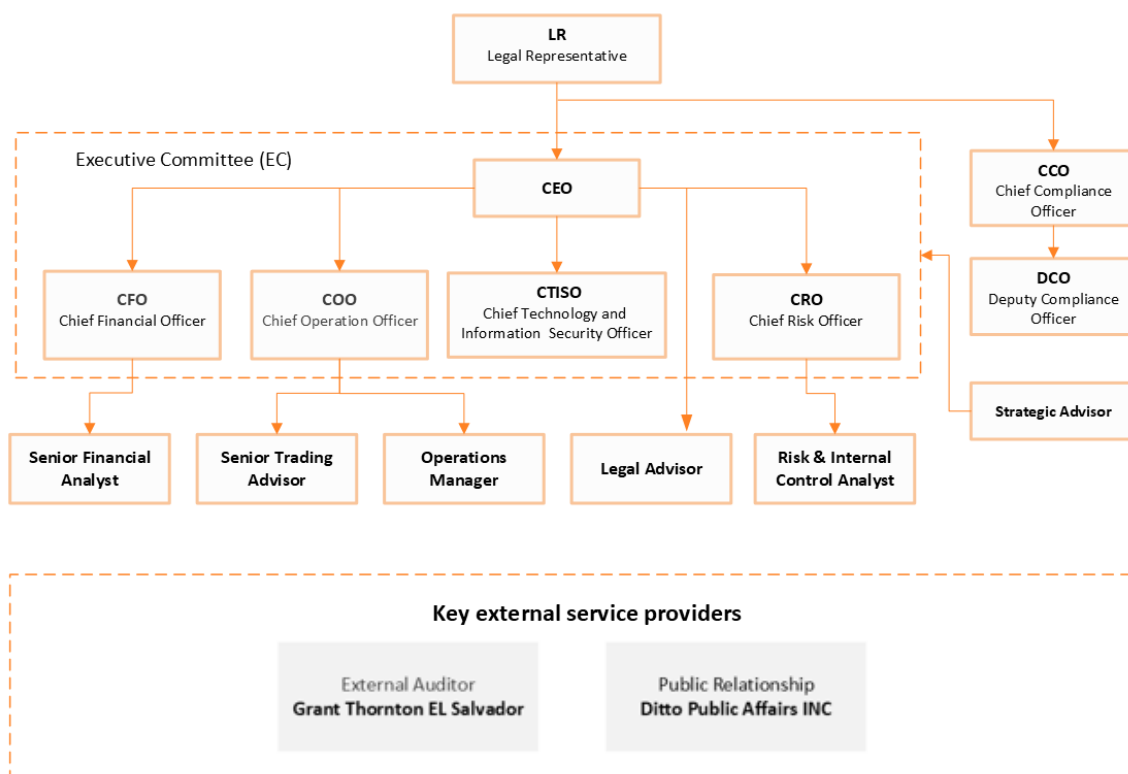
LR
Legal Representative

Executive Committee (EC)

CEO

CCO
Chief Compliance Officer

DCO
Deputy Compliance Officer

CFO
Chief Financial Officer

COO
Chief Operation Officer

CTISO
Chief Technology and Information Security Officer

CRO
Chief Risk Officer

Strategic Advisor

Senior Financial Analyst

Senior Trading Advisor

Operations Manager

Legal Advisor

Risk & Internal Control Analyst

Key external service providers

External Auditor
Grant Thornton EL Salvador

Public Relationship
Ditto Public Affairs INC